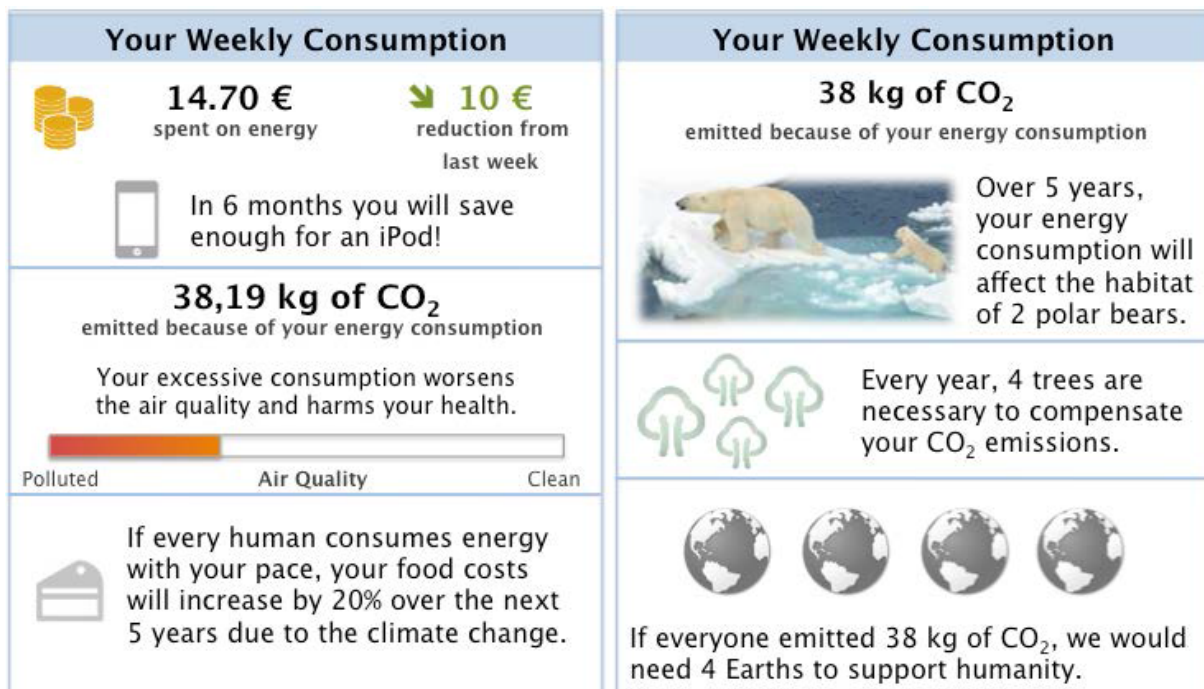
Your Weekly Consumption

14.70 €
spent on energy

10 €
reduction from last week

In 6 months you will save enough for an iPod!

38,19 kg of $CO_2$
emitted because of your energy consumption

Your excessive consumption worsens the air quality and harms your health.

Polluted
Air Quality
Clean

If every human consumes energy with your pace, your food costs will increase by 20% over the next 5 years due to the climate change.

Your Weekly Consumption

38 kg of $CO_2$
emitted because of your energy consumption

Over 5 years, your energy consumption will affect the habitat of 2 polar bears.

Every year, 4 trees are necessary to compensate your $CO_2$ emissions.

If everyone emitted 38 kg of $CO_2$, we would need 4 Earths to support humanity.